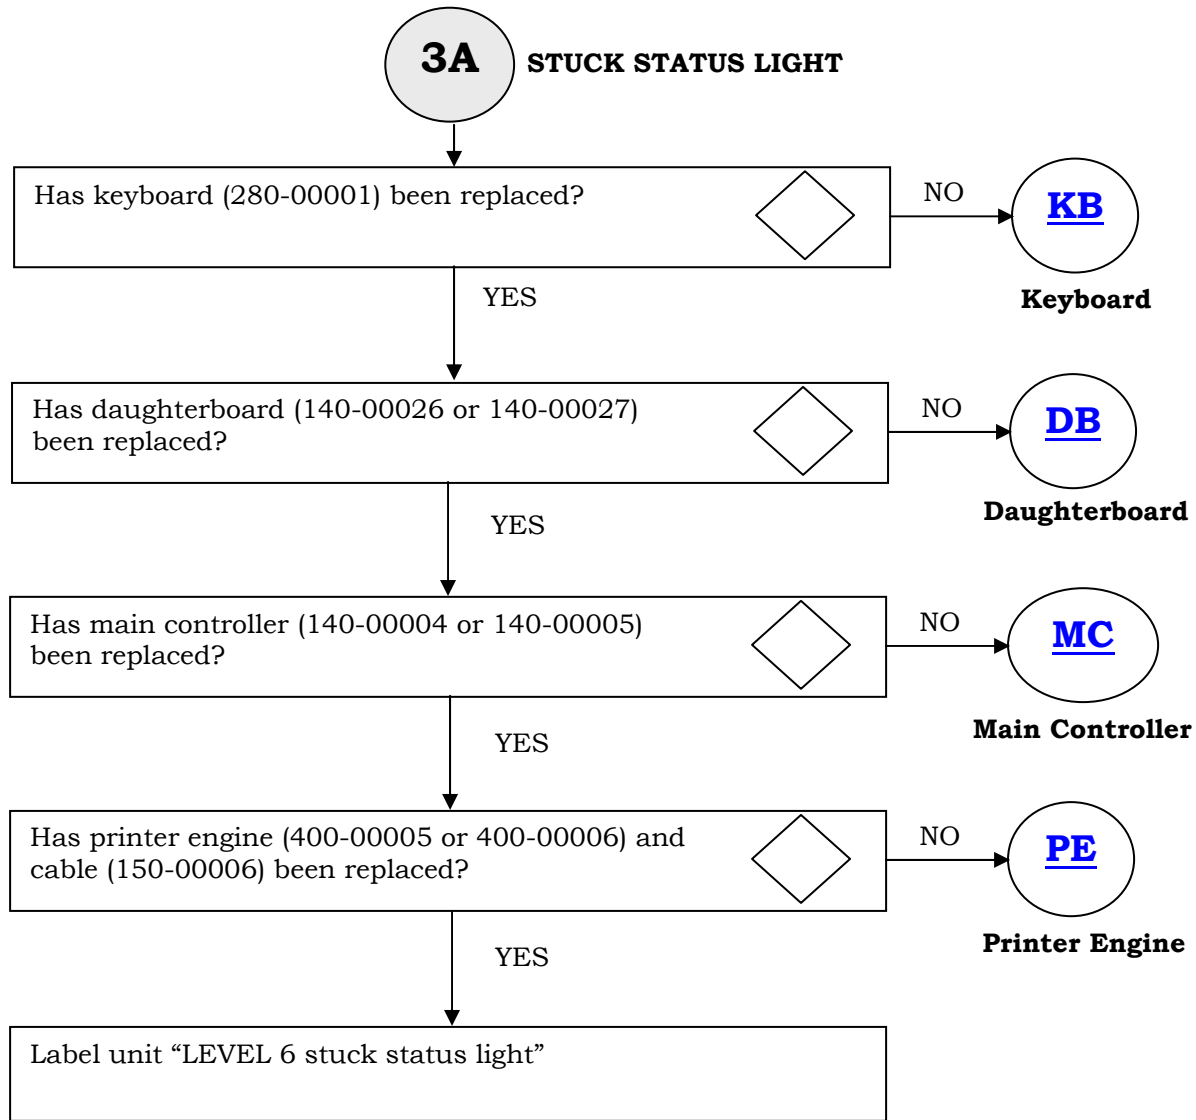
3A STUCK STATUS LIGHT

Has keyboard (280-00001) been replaced?

NO

KB

Keyboard

YES

Has daughterboard (140-00026 or 140-00027) been replaced?

NO

DB

Daughterboard

YES

Has main controller (140-00004 or 140-00005) been replaced?

NO

MC

Main Controller

YES

Has printer engine (400-00005 or 400-00006) and cable (150-00006) been replaced?

NO

PE

Printer Engine

YES

Label unit “LEVEL 6 stuck status light”